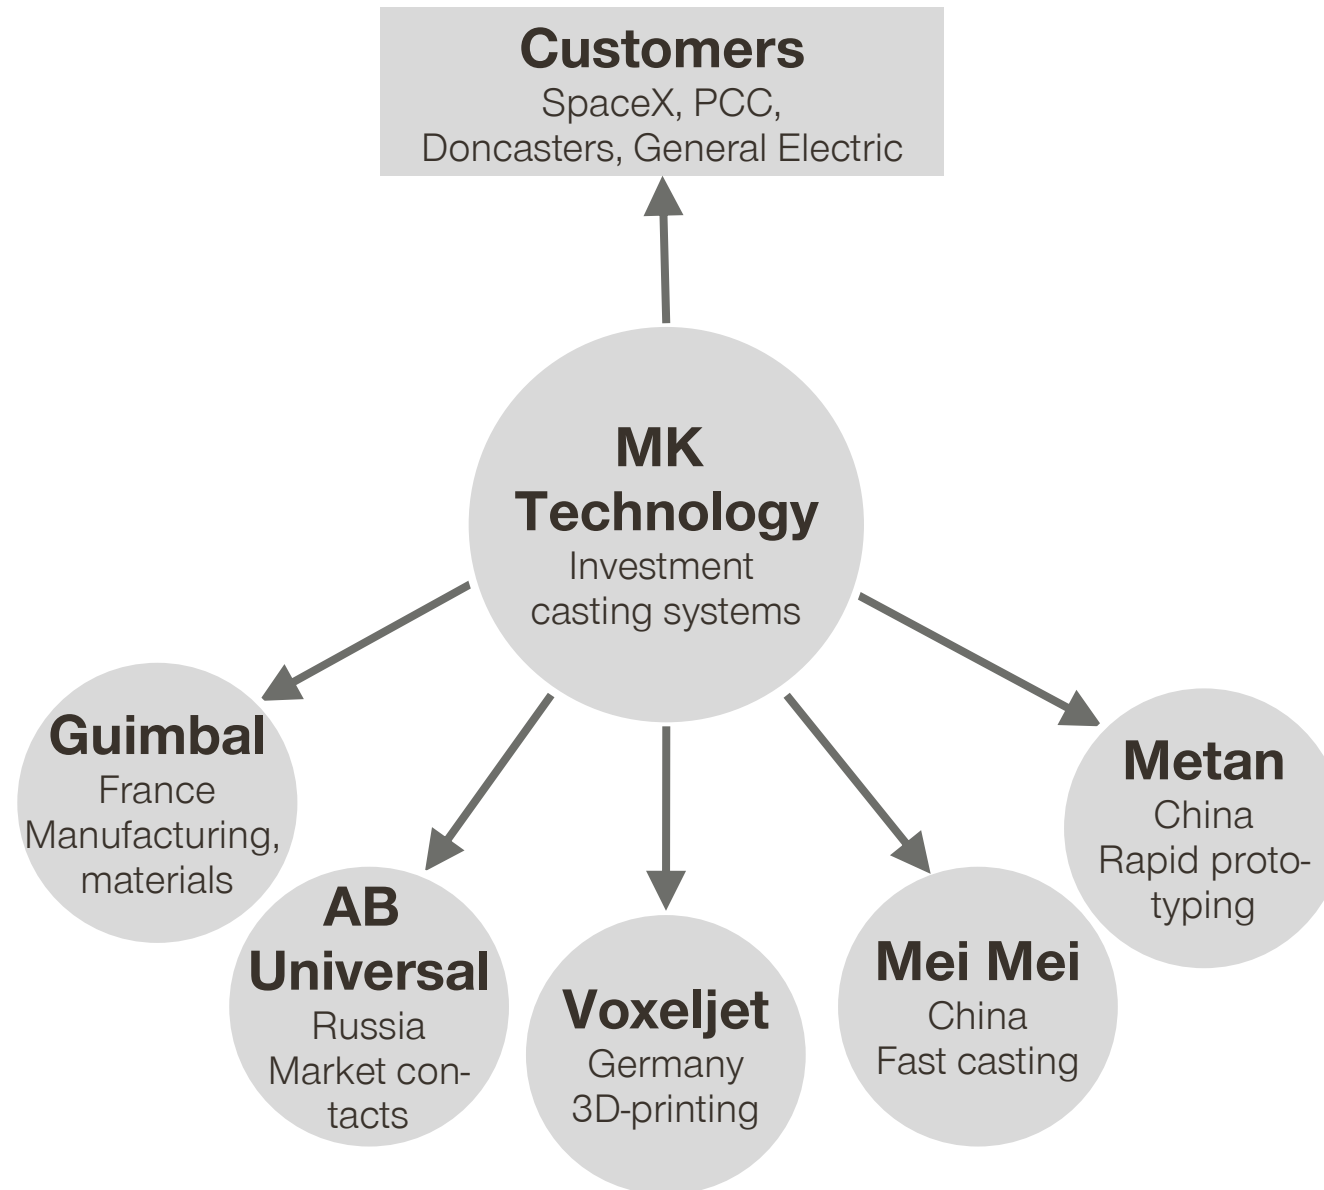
Customers
SpaceX, PCC, Doncasters, General Electric

MK Technology
Investment casting systems

Guimbal
France
Manufacturing, materials

AB Universal
Russia
Market contacts

Voxeljet
Germany
3D-printing

Mei Mei
China
Fast casting

Metan
China
Rapid prototyping